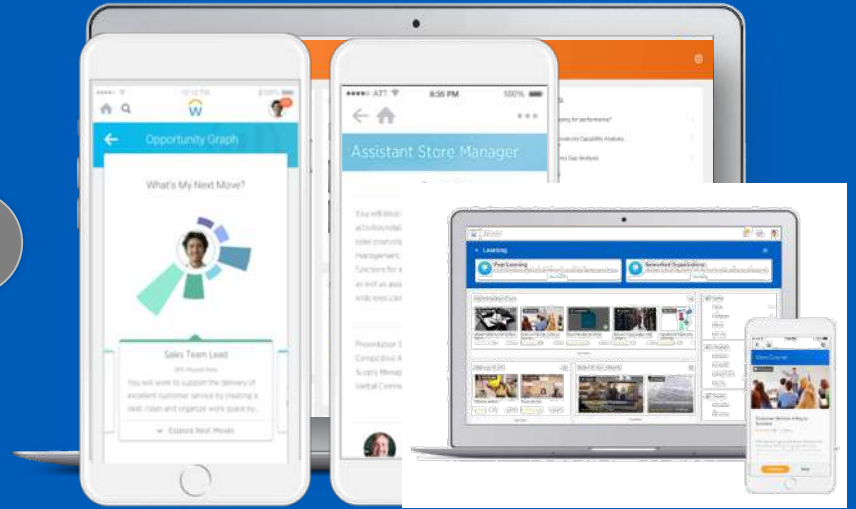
12:12 PM

Opportunity Graph

What's My Next Move?

Sales Team Lead

You will work to support the delivery of excellent customer service by creating a neat, clean and organize work space by...

Explore Next Moves

AT&T

8:35 PM

100%

Assistant Store Manager

You will drive

Learning

Peer Learning

Networked Organizations

View Course

Customer Service: 4 Keys to Success